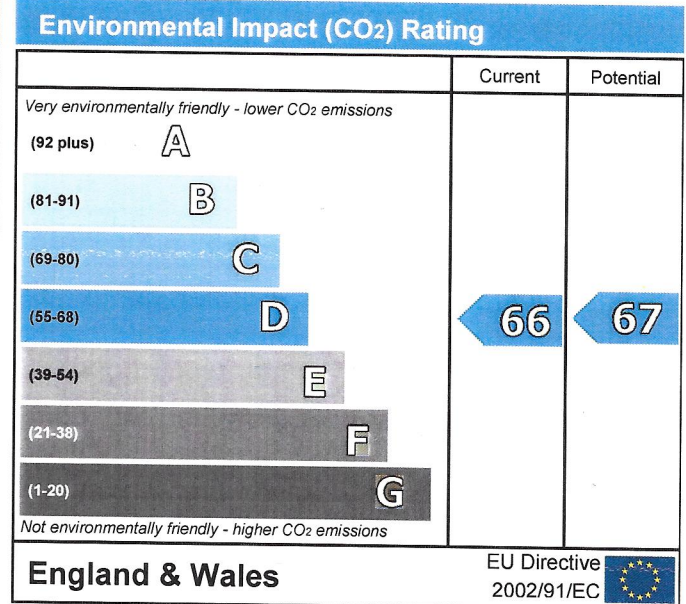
Environmental Impact ($CO_2$) Rating

| | Current | Potential |
|---|---|---|
| Very environmentally friendly - lower $CO_2$ emissions | | |
| (92 plus) A | | |
| (81-91) B | | |
| (69-80) C | | |
| (55-68) D | 66 | 67 |
| (39-54) E | | |
| (21-38) F | | |
| (1-20) G | | |
| Not environmentally friendly - higher $CO_2$ emissions | | |

England & Wales

EU Directive 2002/91/EC